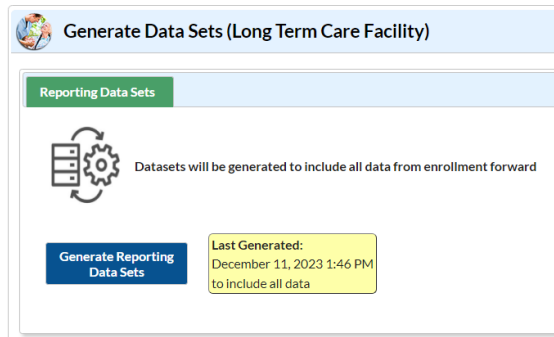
Generate Data Sets (Long Term Care Facility)

Reporting Data Sets

Datasets will be generated to include all data from enrollment forward

Generate Reporting Data Sets

Last Generated:
December 11, 2023 1:46 PM
to include all data